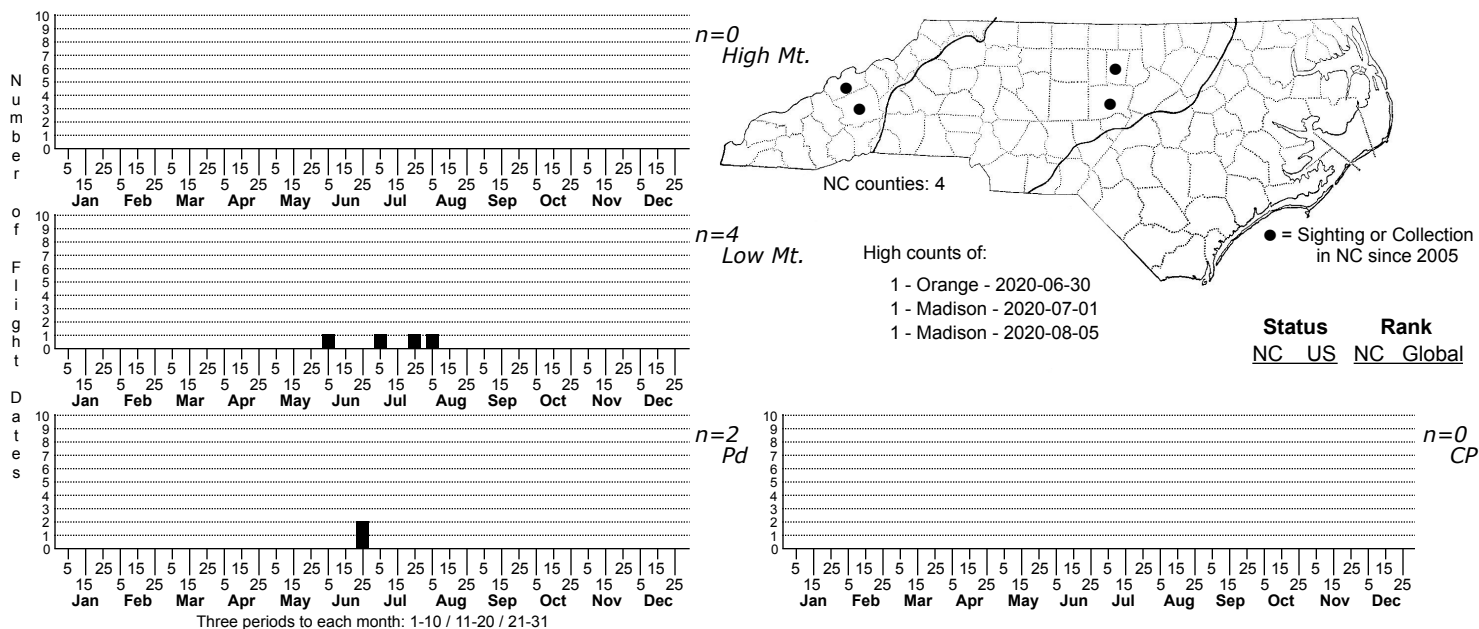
Number of Flight Dates

10
9
8
7
6
5
4
3
2
1
0
5 15 25 5 15 25 5 15 25 5 15 25 5 15 25 5 15 25 5 15 25 5 15 25 5 15 25 5 15 25 5 15 25 5 15 25
Jan Feb Mar Apr May Jun Jul Aug Sep Oct Nov Dec

n=0
High Mt.

10
9
8
7
6
5
4
3
2
1
0
5 15 25 5 15 25 5 15 25 5 15 25 5 15 25 5 15 25 5 15 25 5 15 25 5 15 25 5 15 25 5 15 25 5 15 25
Jan Feb Mar Apr May Jun Jul Aug Sep Oct Nov Dec

n=4
Low Mt.

10
9
8
7
6
5
4
3
2
1
0
5 15 25 5 15 25 5 15 25 5 15 25 5 15 25 5 15 25 5 15 25 5 15 25 5 15 25 5 15 25 5 15 25 5 15 25
Jan Feb Mar Apr May Jun Jul Aug Sep Oct Nov Dec

n=2
Pd

Three periods to each month: 1-10 / 11-20 / 21-31

NC counties: 4

● = Sighting or Collection in NC since 2005

High counts of:
1 - Orange - 2020-06-30
1 - Madison - 2020-07-01
1 - Madison - 2020-08-05

Status Rank
NC US NC Global

10
9
8
7
6
5
4
3
2
1
0
5 15 25 5 15 25 5 15 25 5 15 25 5 15 25 5 15 25 5 15 25 5 15 25 5 15 25 5 15 25 5 15 25 5 15 25
Jan Feb Mar Apr May Jun Jul Aug Sep Oct Nov Dec

n=0
CP